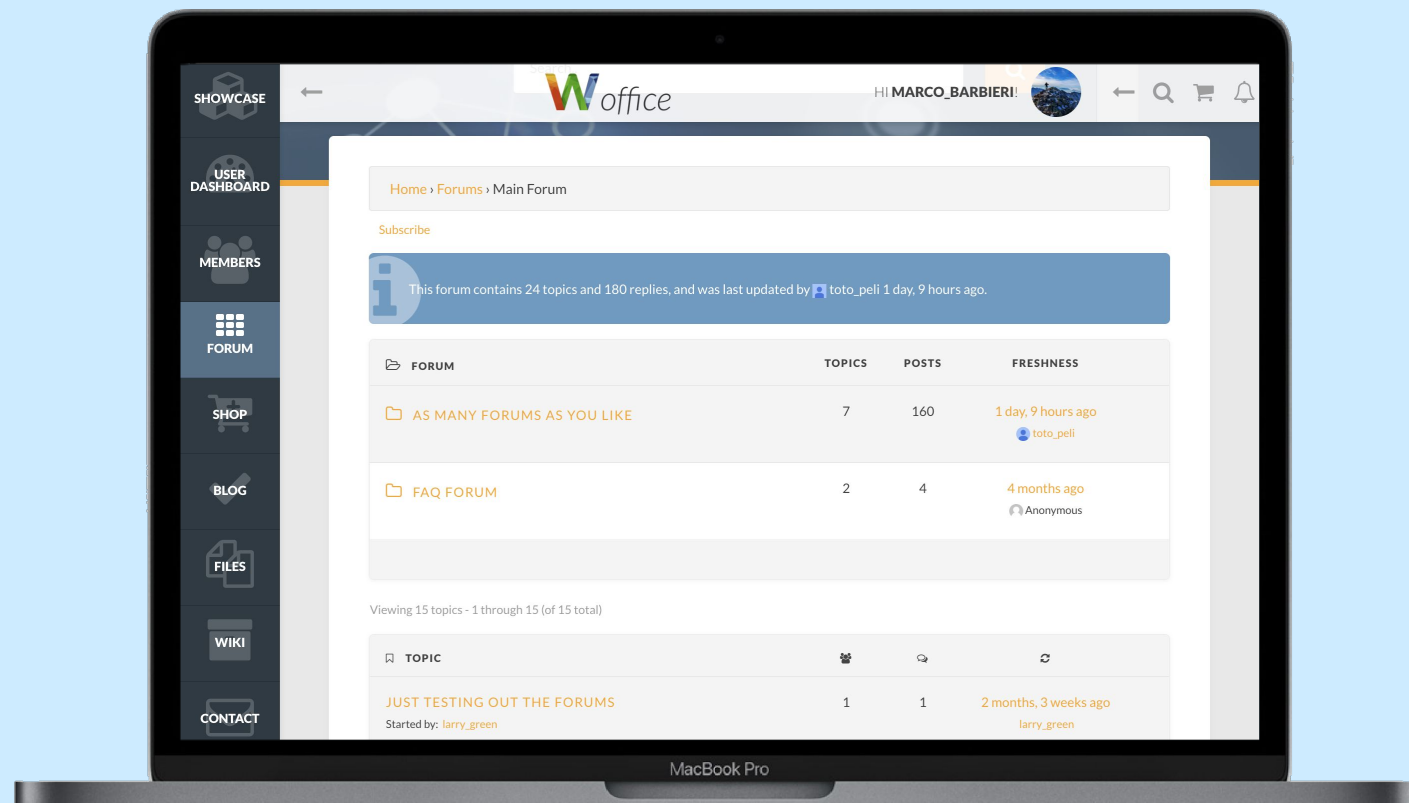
SHOWCASE
USER DASHBOARD
MEMBERS
FORUM
SHOP
BLOG
FILES
WIKI
CONTACT

W office

HI MARCO_BARBIERI!

Home › Forums › Main Forum

Subscribe

This forum contains 24 topics and 180 replies, and was last updated by toto_peli 1 day, 9 hours ago.

| FORUM | TOPICS | POSTS | FRESHNESS |
|---|---|---|---|
| AS MANY FORUMS AS YOU LIKE | 7 | 160 | 1 day, 9 hours ago toto_peli |
| FAQ FORUM | 2 | 4 | 4 months ago Anonymous |

Viewing 15 topics - 1 through 15 (of 15 total)

| TOPIC | | | |
|---|---|---|---|
| JUST TESTING OUT THE FORUMS Started by: larry_green | 1 | 1 | 2 months, 3 weeks ago larry_green |

MacBook Pro